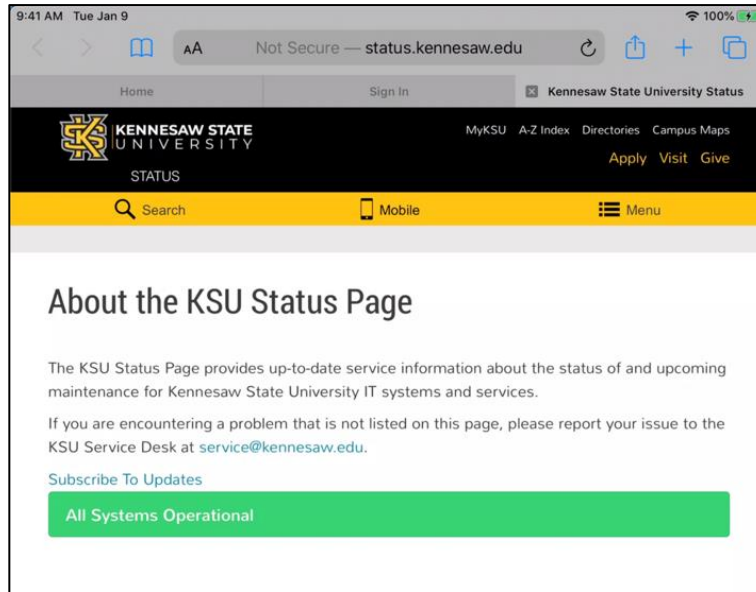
9:41 AM Tue Jan 9
100%
AA Not Secure — status.kennesaw.edu
Home
Sign In
Kennesaw State University Status
KENNESAW STATE UNIVERSITY
STATUS
MyKSU A-Z Index Directories Campus Maps
Apply Visit Give
Search
Mobile
Menu

About the KSU Status Page

The KSU Status Page provides up-to-date service information about the status of and upcoming maintenance for Kennesaw State University IT systems and services.

If you are encountering a problem that is not listed on this page, please report your issue to the KSU Service Desk at service@kennesaw.edu.

Subscribe To Updates

All Systems Operational